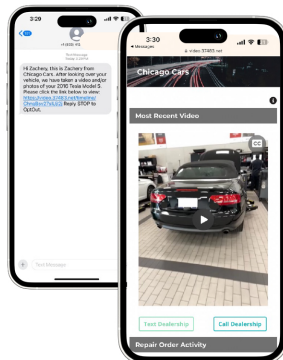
3:20

Hi Zachery, this is Zachery from Chicago Cars. After looking over your vehicle, we have taken a video and/or photos of your 2010 Tesla Model S. Please click the link below to view: https://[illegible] Reply STOP to OptOut.

Text Message

3:30

◂ Messages

video.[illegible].net

Chicago Cars

Most Recent Video

CC

Text Dealership

Call Dealership

Repair Order Activity